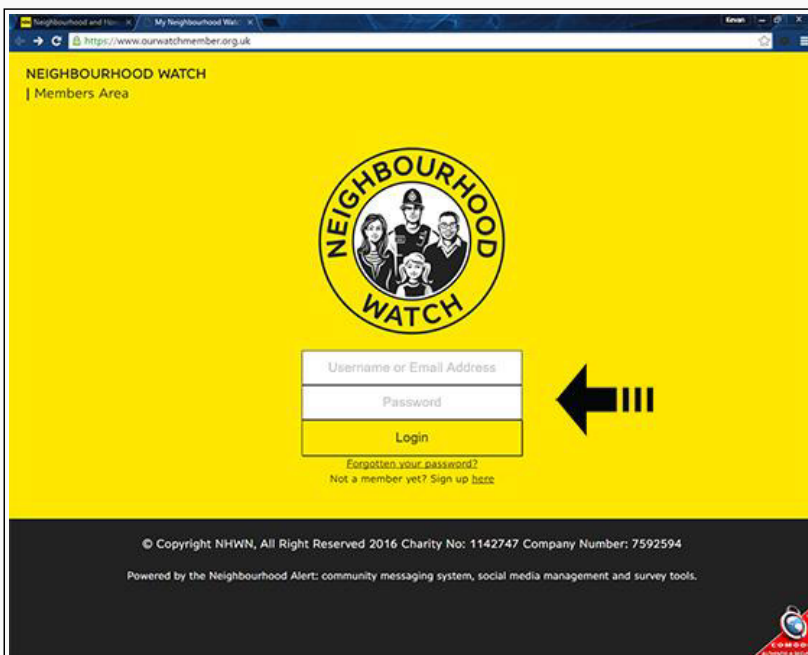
Neighbourhood and Hom × | My Neighbourhood Watc ×

Kevan

https://www.ourwatchmember.org.uk

NEIGHBOURHOOD WATCH
| Members Area

NEIGHBOURHOOD WATCH

Username or Email Address

Password

Login

Forgotten your password?
Not a member yet? Sign up here

© Copyright NHWN, All Right Reserved 2016 Charity No: 1142747 Company Number: 7592594

Powered by the Neighbourhood Alert: community messaging system, social media management and survey tools.

COMODO